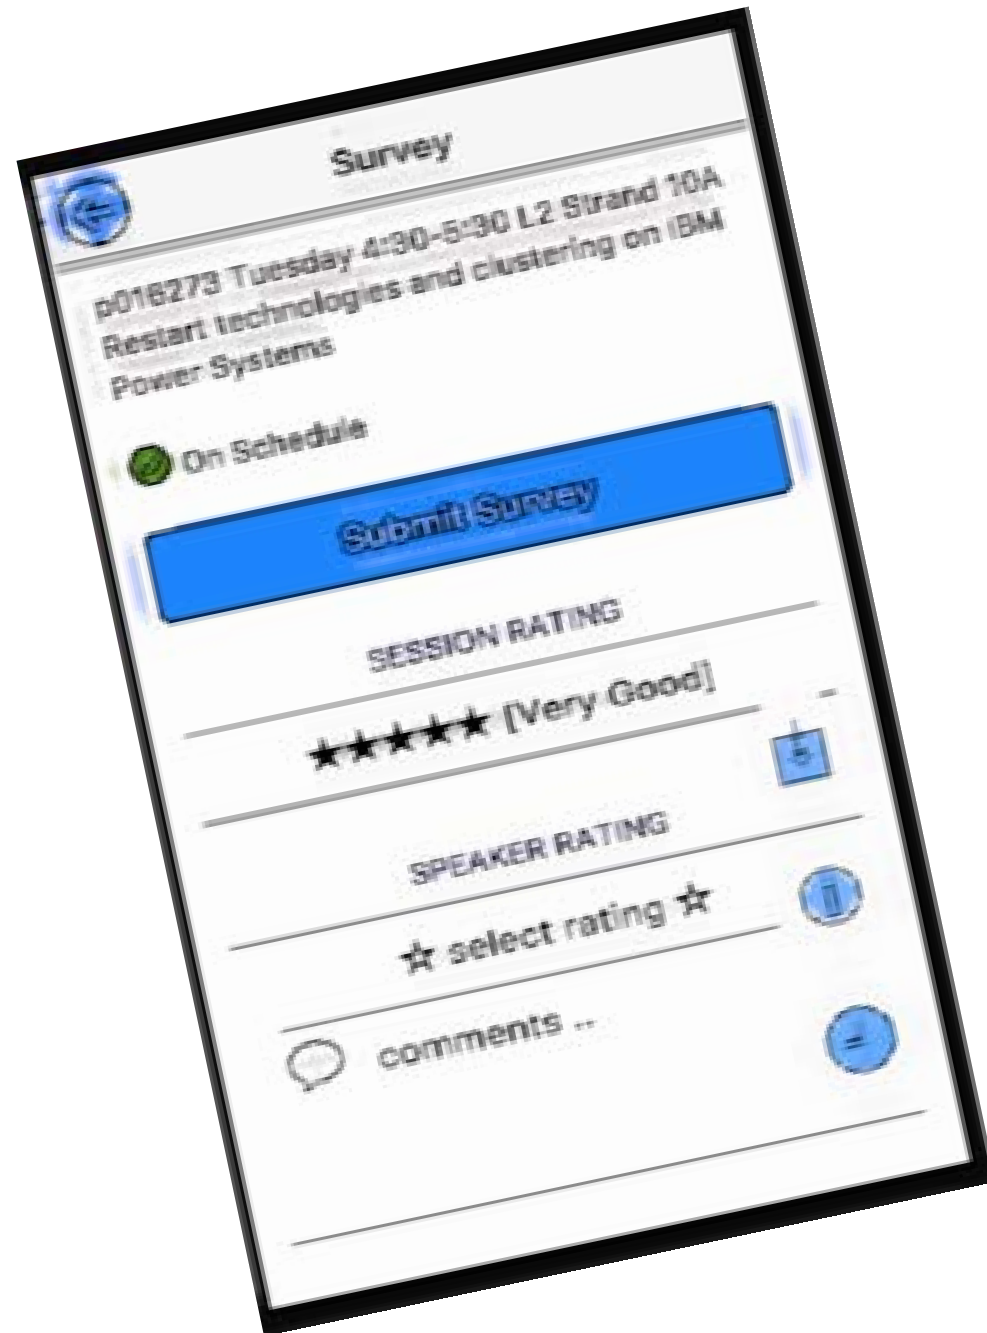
Survey

p016273 Tuesday 4:30-5:30 L2 Strand 10A Restart technologies and clustering on IBM Power Systems

On Schedule

Submit Survey

SESSION RATING

★★★★★ [Very Good]

SPEAKER RATING

☆ select rating ☆

comments ..